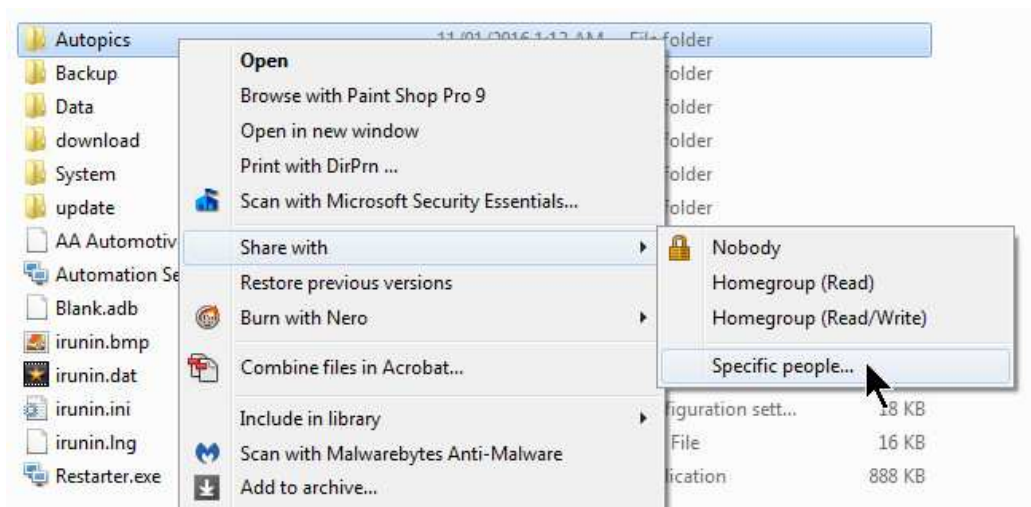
Autopics
Backup
Data
download
System
update
AA Automotiv
Automation Se
Blank.adb
irunin.bmp
irunin.dat
irunin.ini
irunin.lng
Restarter.exe

11/01/2016 1:13 AM File folder
folder
folder
folder
folder
folder
figuration sett... 18 KB
File 16 KB
lication 888 KB

Open
Browse with Paint Shop Pro 9
Open in new window
Print with DirPrn ...
Scan with Microsoft Security Essentials...
Share with
Restore previous versions
Burn with Nero
Combine files in Acrobat...
Include in library
Scan with Malwarebytes Anti-Malware
Add to archive...

Nobody
Homegroup (Read)
Homegroup (Read/Write)
Specific people...